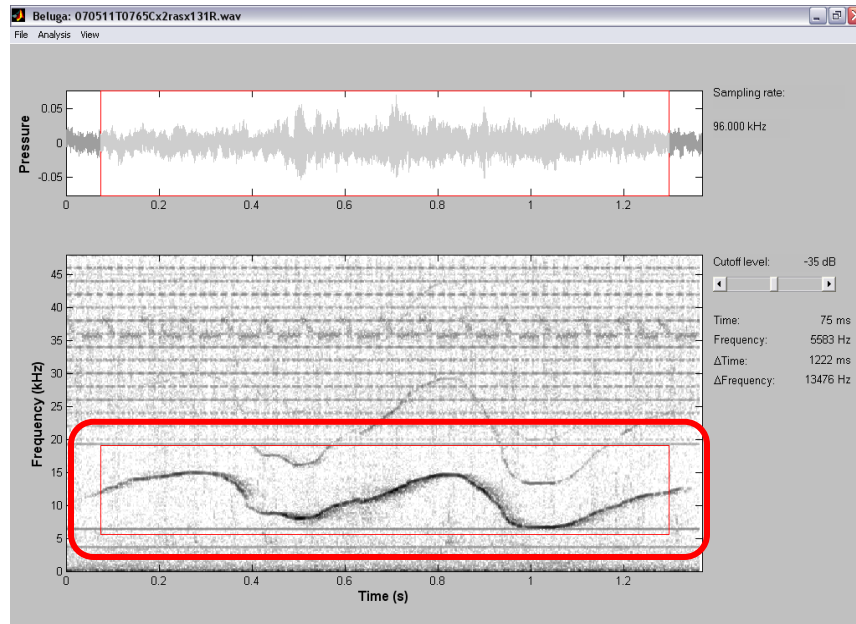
Beluga: 070511T0765Cx2rasx131R.wav

File Analysis View

Pressure

0.05

0

-0.05

0 0.2 0.4 0.6 0.8 1 1.2

Sampling rate:

96.000 kHz

Frequency (kHz)

45
40
35
30
25
20
15
10
5
0

0 0.2 0.4 0.6 0.8 1 1.2

Time (s)

Cutoff level: -35 dB

Time: 75 ms
Frequency: 5583 Hz
ΔTime: 1222 ms
ΔFrequency: 13476 Hz